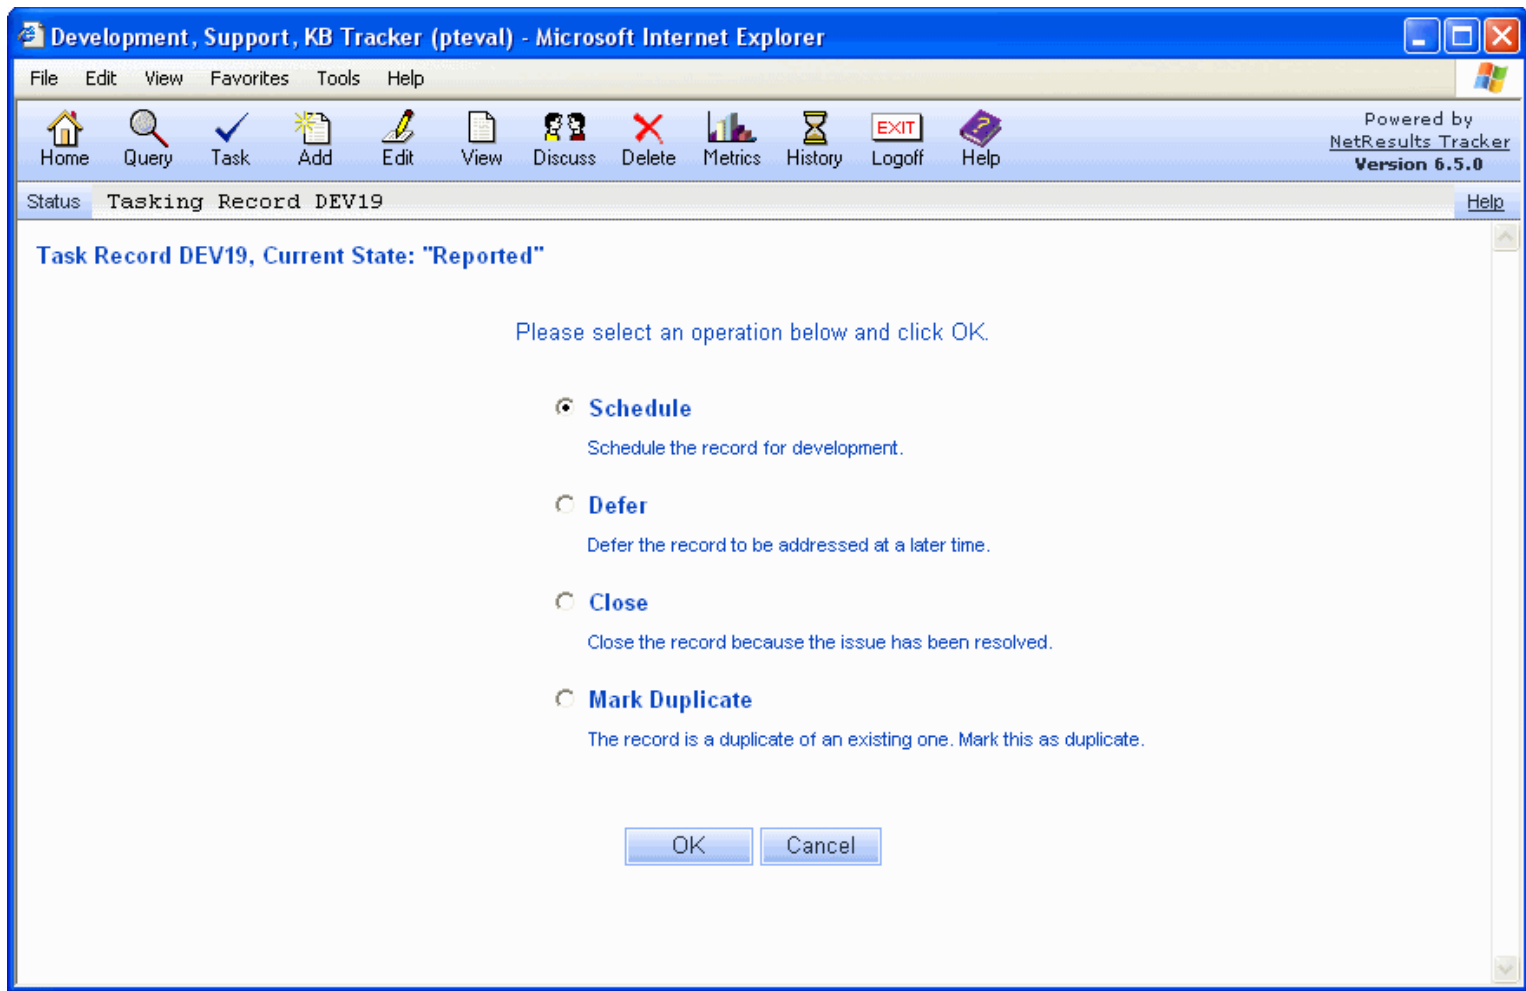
Development, Support, KB Tracker (pteval) - Microsoft Internet Explorer

File Edit View Favorites Tools Help

Home Query Task Add Edit View Discuss Delete Metrics History EXIT Logoff Help

Powered by
NetResults Tracker
Version 6.5.0

Status Tasking Record DEV19 Help

Task Record DEV19, Current State: "Reported"

Please select an operation below and click OK.

Schedule

Schedule the record for development.

Defer

Defer the record to be addressed at a later time.

Close

Close the record because the issue has been resolved.

Mark Duplicate

The record is a duplicate of an existing one. Mark this as duplicate.

OK Cancel